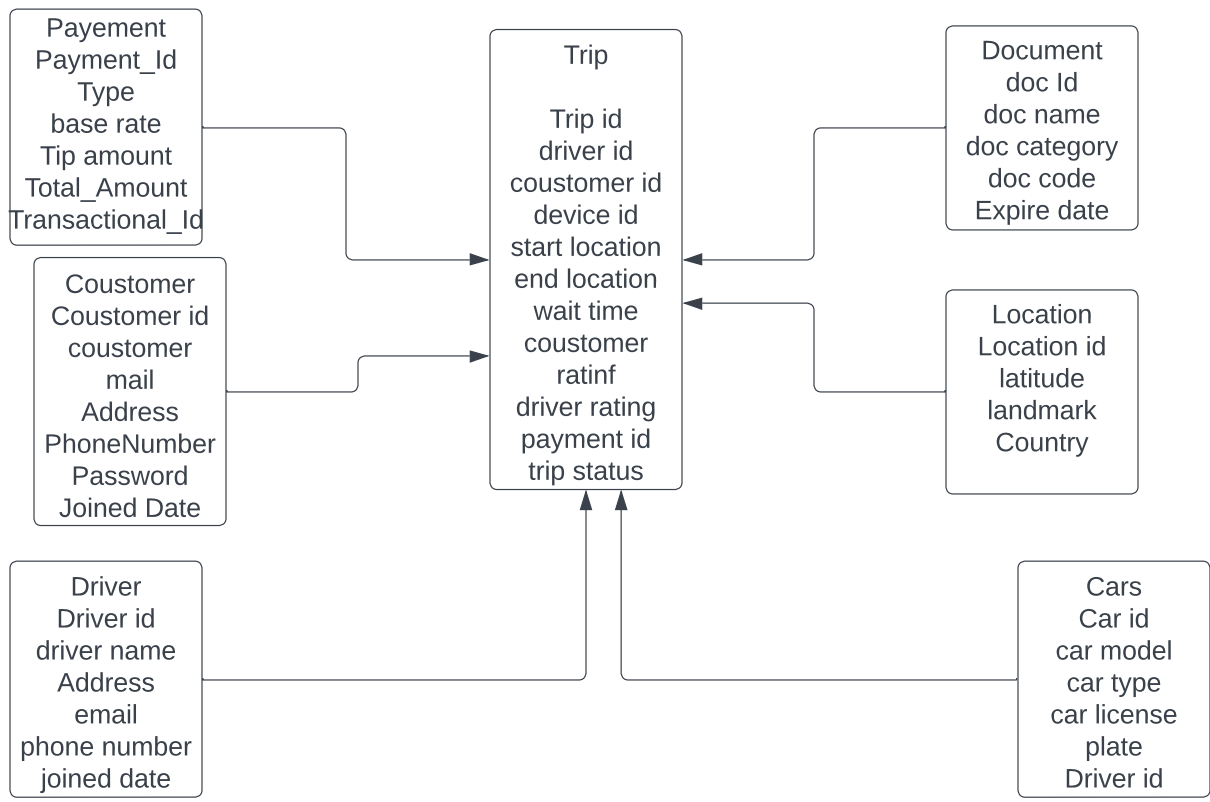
Payement
Payment_Id
Type
base rate
Tip amount
Total_Amount
Transactional_Id

Coustomer
Coustomer id
coustomer
mail
Address
PhoneNumber
Password
Joined Date

Driver
Driver id
driver name
Address
email
phone number
joined date

Trip

Trip id
driver id
coustomer id
device id
start location
end location
wait time
coustomer
ratinf
driver rating
payment id
trip status

Document
doc Id
doc name
doc category
doc code
Expire date

Location
Location id
latitude
landmark
Country

Cars
Car id
car model
car type
car license
plate
Driver id